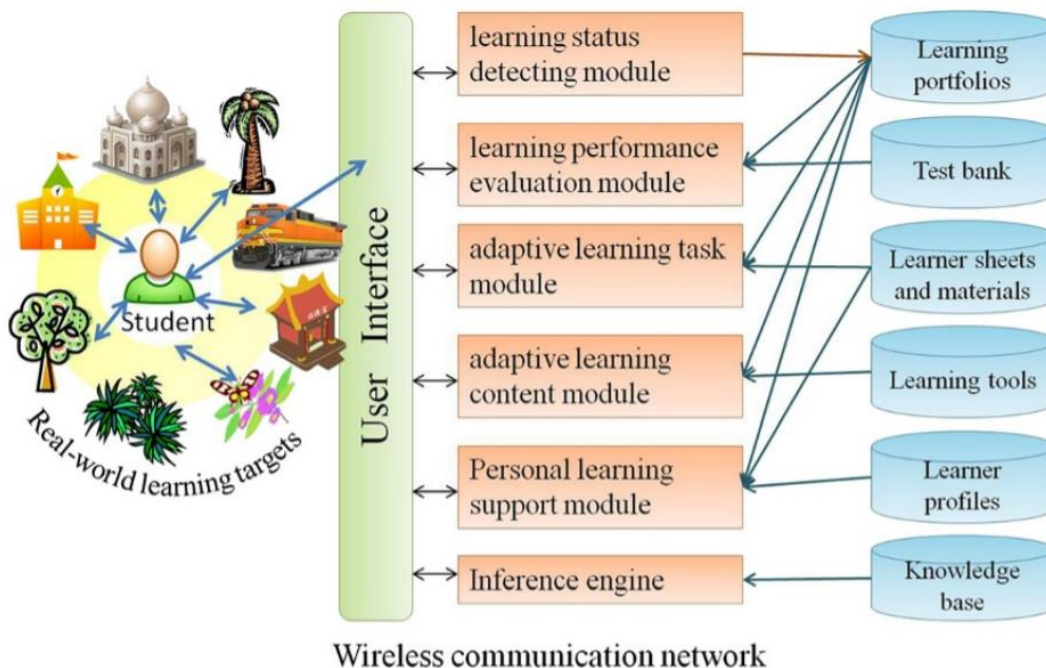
Student

Real-world learning targets

User Interface

learning status detecting module

learning performance evaluation module

adaptive learning task module

adaptive learning content module

Personal learning support module

Inference engine

Learning portfolios

Test bank

Learner sheets and materials

Learning tools

Learner profiles

Knowledge base

Wireless communication network